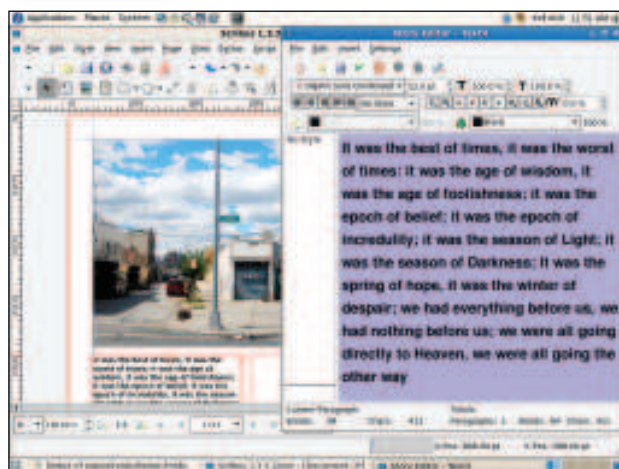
Applications Places System

Scribus 1.3.3

File Edit Style View Insert Page Extras Windows Script

Story Editor - Text1

File Edit Insert Settings

No Style

It was the best of times, it was the worst of times; it was the age of wisdom, it was the age of foolishness; it was the epoch of belief; it was the epoch of incredulity; it was the season of Light; it was the season of Darkness; it was the spring of hope, it was the winter of despair; we had everything before us, we had nothing before us; we were all going directly to Heaven, we were all going the other way

It was the best of times, it was the worst of times; it was the age of wisdom, it was the age of foolishness; it was the epoch of belief; it was the epoch of incredulity; it was the season

Current Paragraph:
Words: Chars:
Totals:
Paragraphs:

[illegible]